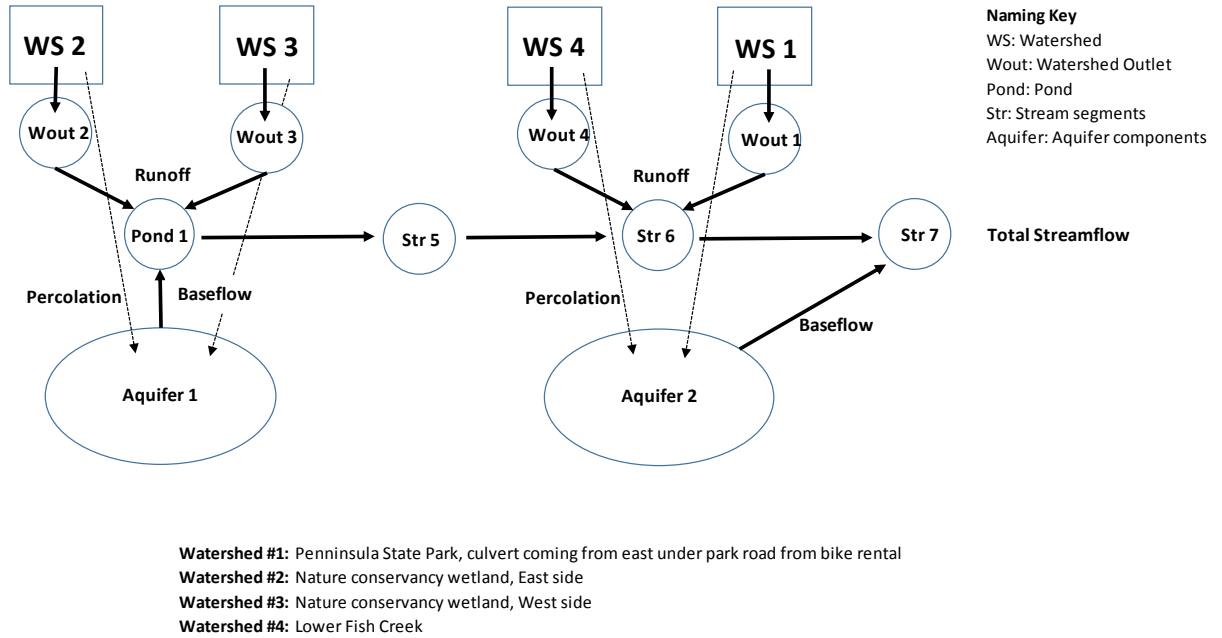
WS 2

WS 3

WS 4

WS 1

Naming Key
WS: Watershed
Wout: Watershed Outlet
Pond: Pond
Str: Stream segments
Aquifer: Aquifer components

Wout 2

Wout 3

Wout 4

Wout 1

Runoff

Runoff

Pond 1

Str 5

Str 6

Str 7

Total Streamflow

Percolation

Baseflow

Percolation

Baseflow

Aquifer 1

Aquifer 2

**Watershed #1:** Penninsula State Park, culvert coming from east under park road from bike rental
**Watershed #2:** Nature conservancy wetland, East side
**Watershed #3:** Nature conservancy wetland, West side
**Watershed #4:** Lower Fish Creek